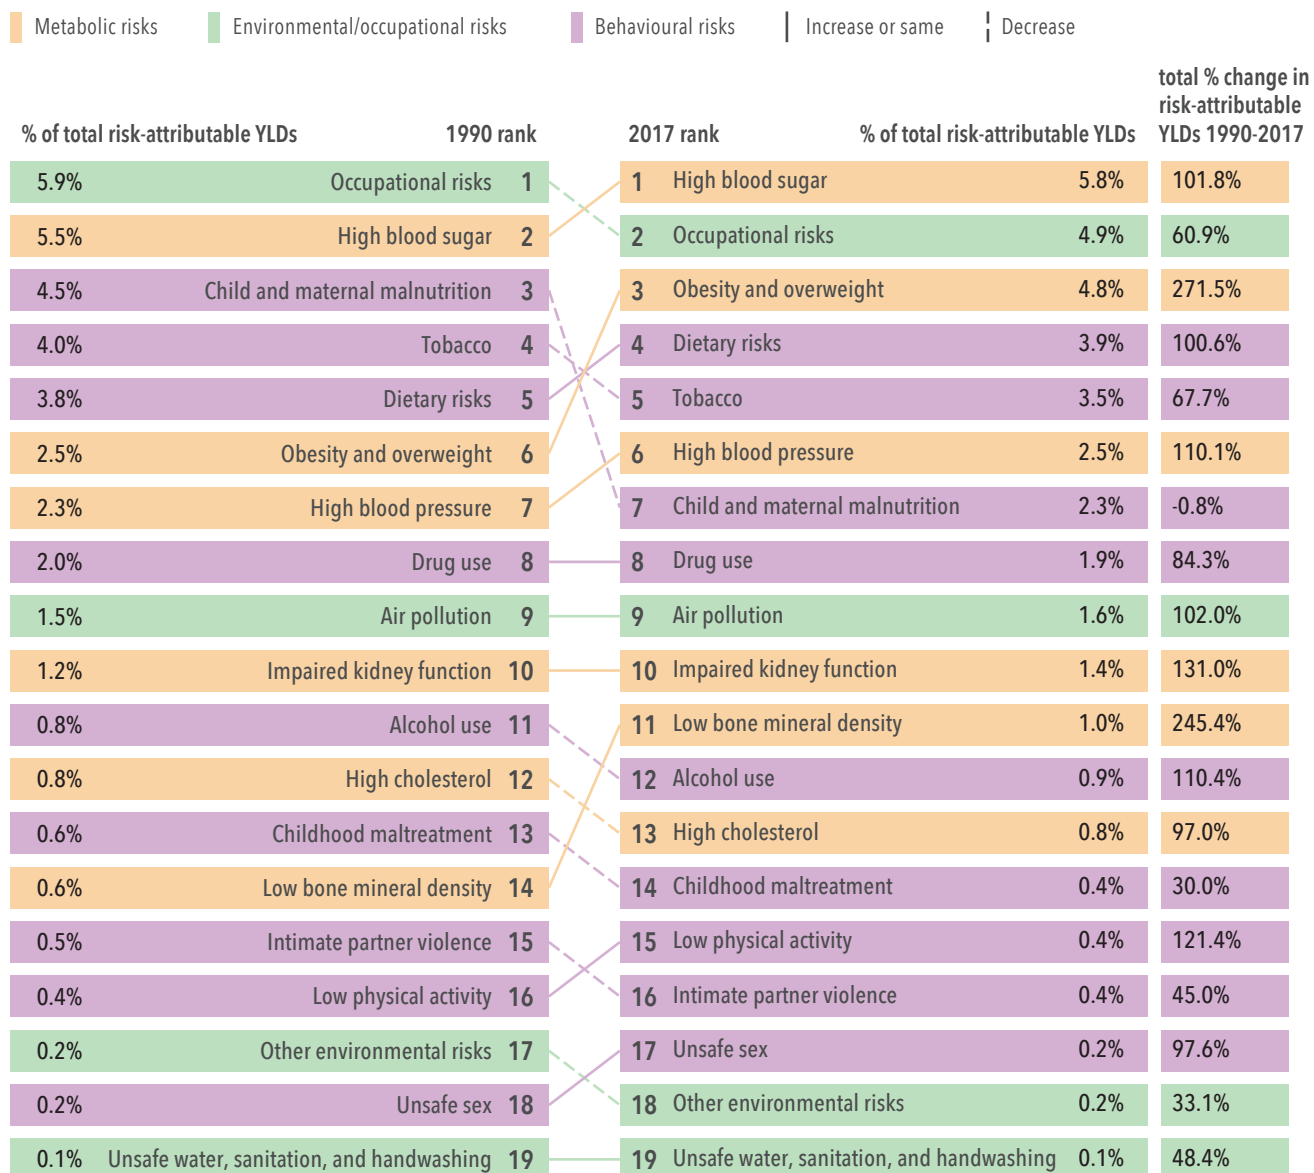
Metabolic risks  Environmental/occupational risks  Behavioural risks  Increase or same  Decrease

| % of total risk-attributable YLDs | | 1990 rank | 2017 rank | | % of total risk-attributable YLDs | total % change in risk-attributable YLDs 1990-2017 |
|---|---|---|---|---|---|---|
| 5.9% | Occupational risks | 1 | 1 | High blood sugar | 5.8% | 101.8% |
| 5.5% | High blood sugar | 2 | 2 | Occupational risks | 4.9% | 60.9% |
| 4.5% | Child and maternal malnutrition | 3 | 3 | Obesity and overweight | 4.8% | 271.5% |
| 4.0% | Tobacco | 4 | 4 | Dietary risks | 3.9% | 100.6% |
| 3.8% | Dietary risks | 5 | 5 | Tobacco | 3.5% | 67.7% |
| 2.5% | Obesity and overweight | 6 | 6 | High blood pressure | 2.5% | 110.1% |
| 2.3% | High blood pressure | 7 | 7 | Child and maternal malnutrition | 2.3% | -0.8% |
| 2.0% | Drug use | 8 | 8 | Drug use | 1.9% | 84.3% |
| 1.5% | Air pollution | 9 | 9 | Air pollution | 1.6% | 102.0% |
| 1.2% | Impaired kidney function | 10 | 10 | Impaired kidney function | 1.4% | 131.0% |
| 0.8% | Alcohol use | 11 | 11 | Low bone mineral density | 1.0% | 245.4% |
| 0.8% | High cholesterol | 12 | 12 | Alcohol use | 0.9% | 110.4% |
| 0.6% | Childhood maltreatment | 13 | 13 | High cholesterol | 0.8% | 97.0% |
| 0.6% | Low bone mineral density | 14 | 14 | Childhood maltreatment | 0.4% | 30.0% |
| 0.5% | Intimate partner violence | 15 | 15 | Low physical activity | 0.4% | 121.4% |
| 0.4% | Low physical activity | 16 | 16 | Intimate partner violence | 0.4% | 45.0% |
| 0.2% | Other environmental risks | 17 | 17 | Unsafe sex | 0.2% | 97.6% |
| 0.2% | Unsafe sex | 18 | 18 | Other environmental risks | 0.2% | 33.1% |
| 0.1% | Unsafe water, sanitation, and handwashing | 19 | 19 | Unsafe water, sanitation, and handwashing | 0.1% | 48.4% |